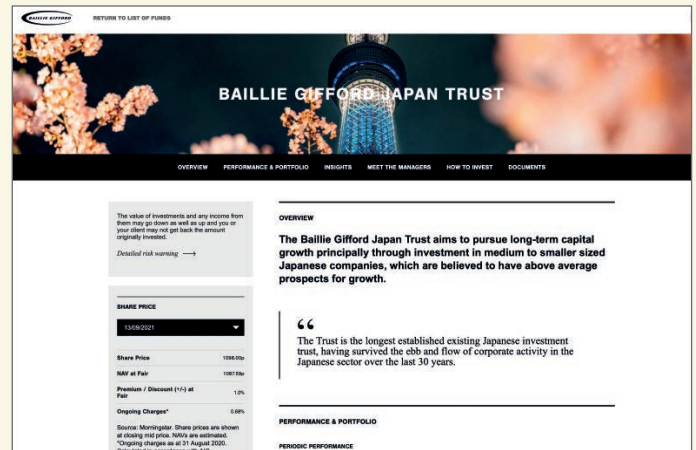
BAILLIE GIFFORD

RETURN TO LIST OF FUNDS

BAILLIE GIFFORD JAPAN TRUST

OVERVIEW PERFORMANCE & PORTFOLIO INSIGHTS MEET THE MANAGERS HOW TO INVEST DOCUMENTS

The value of investments and any income from them may go down as well as up and you or your client may not get back the amount originally invested.

Detailed risk warning ⟶

SHARE PRICE

13/09/2021

| Share Price | 1098.00p |
|---|---|
| NAV at Fair | 1087.59p |
| Premium / Discount (+/-) at Fair | 1.0% |
| Ongoing Charges* | 0.68% |

Source: Morningstar. Share prices are shown at closing mid price. NAVs are estimated. *Ongoing charges as at 31 August 2020. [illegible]

OVERVIEW

The Baillie Gifford Japan Trust aims to pursue long-term capital growth principally through investment in medium to smaller sized Japanese companies, which are believed to have above average prospects for growth.

"

The Trust is the longest established existing Japanese investment trust, having survived the ebb and flow of corporate activity in the Japanese sector over the last 30 years.

PERFORMANCE & PORTFOLIO

PERIODIC PERFORMANCE